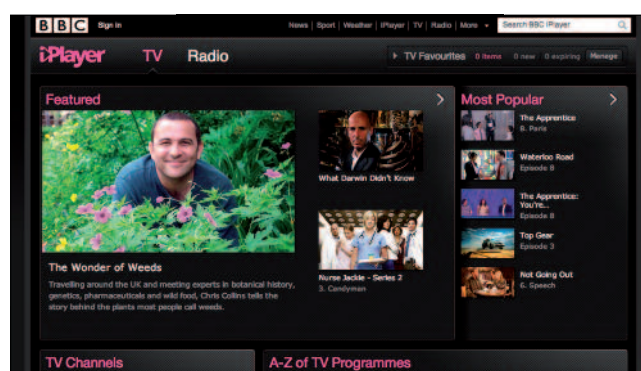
BBC Sign in

News | Sport | Weather | iPlayer | TV | Radio | More

Search BBC iPlayer

iPlayer TV Radio

TV Favourites 0 items 0 new 0 expiring Manage

Featured

The Wonder of Weeds

Travelling around the UK and meeting experts in botanical history, genetics, pharmaceuticals and wild food, Chris Collins tells the story behind the plants most people call weeds.

What Darwin Didn't Know

Nurse Jackie - Series 2

3. Candyman

Most Popular

The Apprentice

8. Paris

Waterloo Road

Episode 8

The Apprentice: You're...

Episode 8

Top Gear

Episode 3

Not Going Out

6. Speech

TV Channels

A-Z of TV Programmes